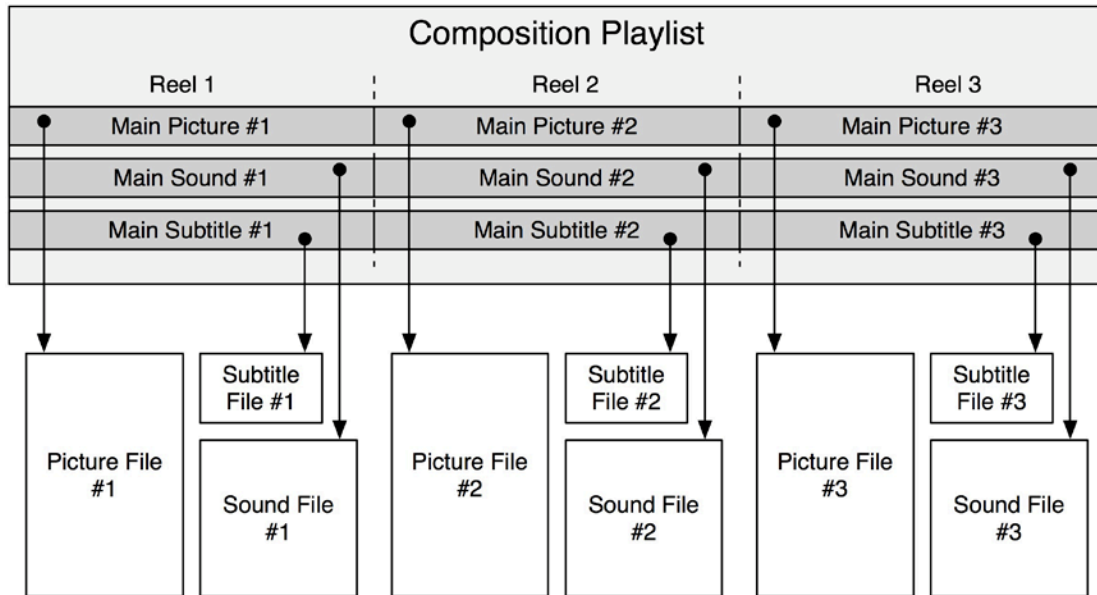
Composition Playlist

Reel 1

Reel 2

Reel 3

Main Picture #1

Main Picture #2

Main Picture #3

Main Sound #1

Main Sound #2

Main Sound #3

Main Subtitle #1

Main Subtitle #2

Main Subtitle #3

Picture File #1

Subtitle File #1

Sound File #1

Picture File #2

Subtitle File #2

Sound File #2

Picture File #3

Subtitle File #3

Sound File #3